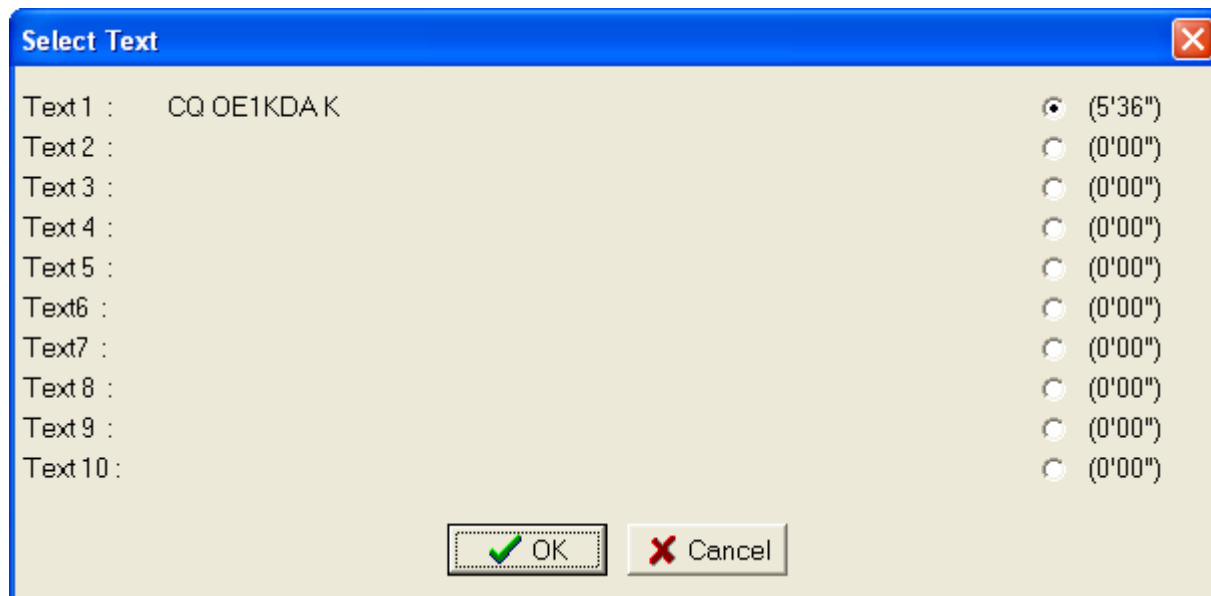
Select Text

Text 1 : CQ OE1KDA K (5'36")
Text 2 : (0'00")
Text 3 : (0'00")
Text 4 : (0'00")
Text 5 : (0'00")
Text6 : (0'00")
Text7 : (0'00")
Text 8 : (0'00")
Text 9 : (0'00")
Text 10 : (0'00")

OK Cancel